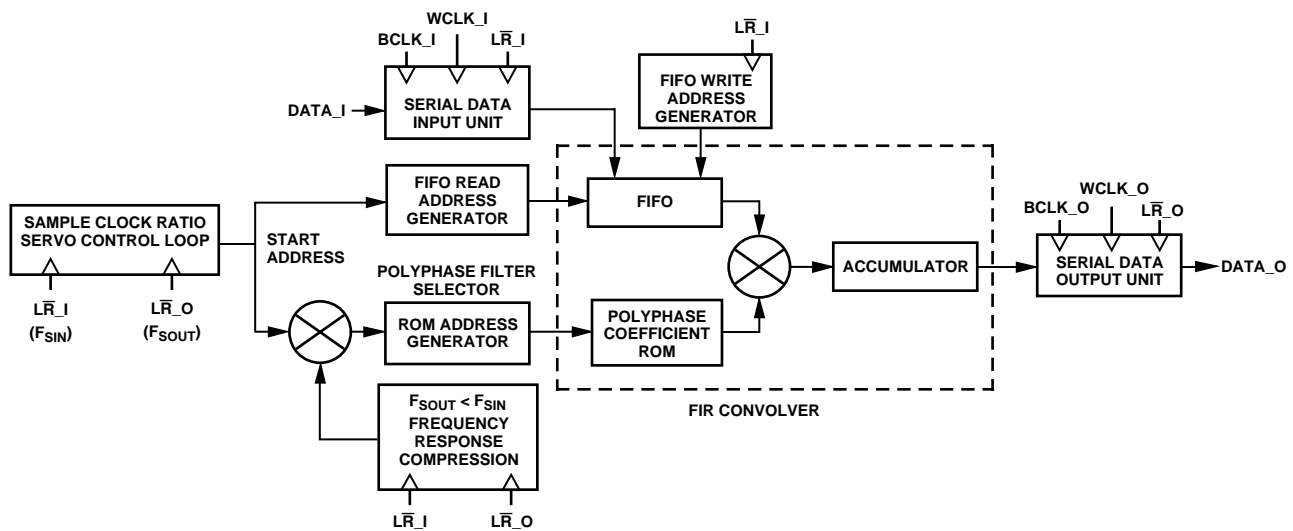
WCLK_I
BCLK_I
L$\overline{R}$_I
DATA_I
SERIAL DATA INPUT UNIT
L$\overline{R}$_I
FIFO WRITE ADDRESS GENERATOR
FIFO READ ADDRESS GENERATOR
FIFO
SAMPLE CLOCK RATIO SERVO CONTROL LOOP
START ADDRESS
WCLK_O
BCLK_O
L$\overline{R}$_O
ACCUMULATOR
SERIAL DATA OUTPUT UNIT
DATA_O
POLYPHASE FILTER SELECTOR
L$\overline{R}$_I
($F_{SIN}$)
L$\overline{R}$_O
($F_{SOUT}$)
ROM ADDRESS GENERATOR
POLYPHASE COEFFICIENT ROM
$F_{SOUT} < F_{SIN}$
FREQUENCY RESPONSE COMPRESSION
FIR CONVOLVER
L$\overline{R}$_I
L$\overline{R}$_O